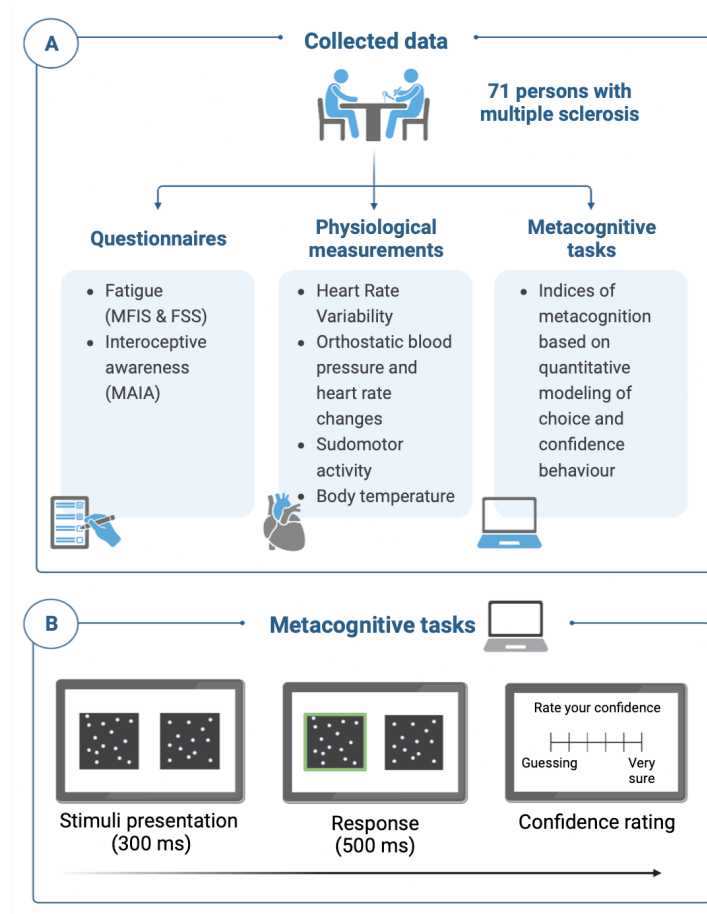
A

Collected data

71 persons with multiple sclerosis

Questionnaires

- Fatigue (MFIS & FSS)
- Interoceptive awareness (MAIA)

Physiological measurements

- Heart Rate Variability
- Orthostatic blood pressure and heart rate changes
- Sudomotor activity
- Body temperature

Metacognitive tasks

- Indices of metacognition based on quantitative modeling of choice and confidence behaviour

B

Metacognitive tasks

Stimuli presentation (300 ms)

Response (500 ms)

Rate your confidence

Guessing

Very sure

Confidence rating